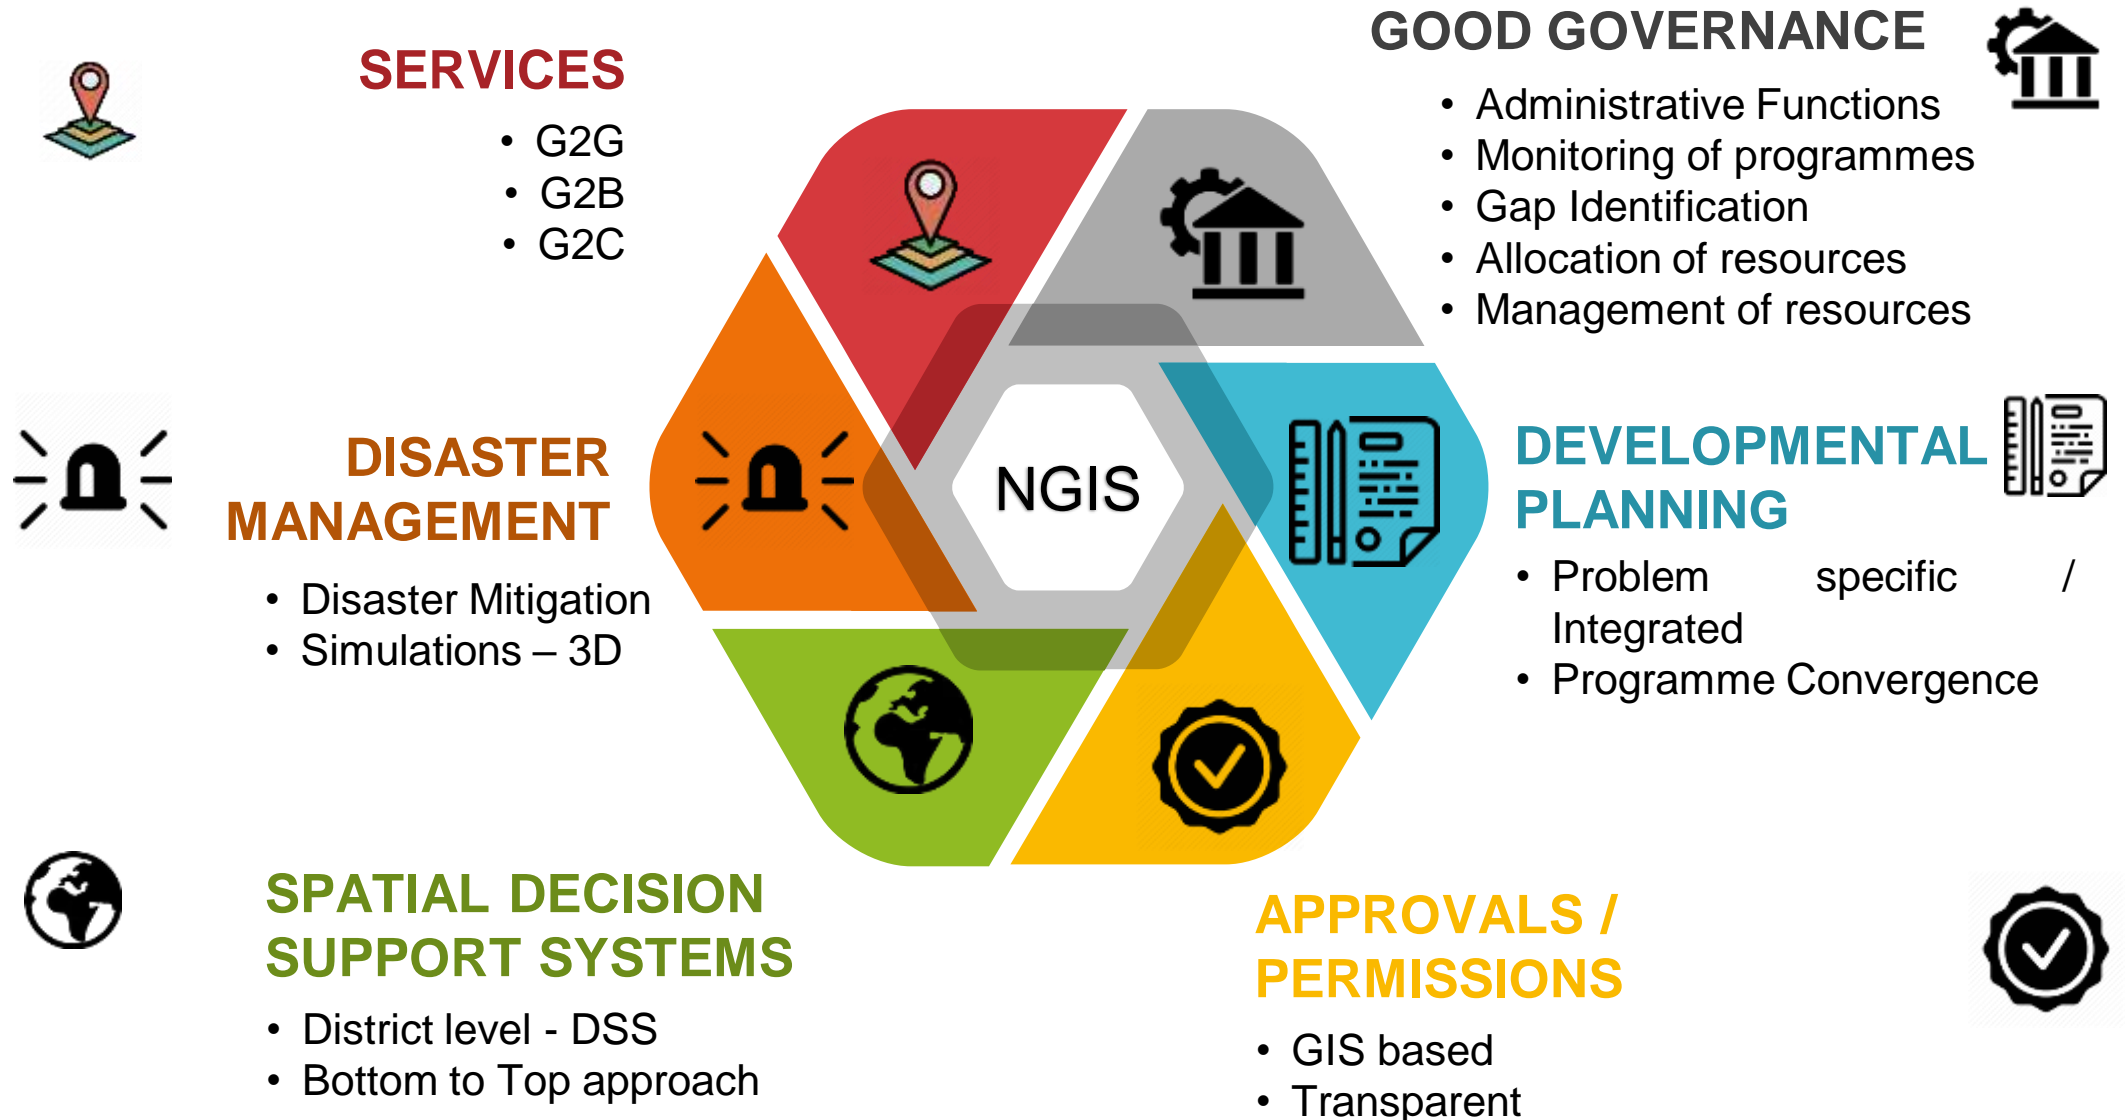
SERVICES
- G2G
- G2B
- G2C

GOOD GOVERNANCE
- Administrative Functions
- Monitoring of programmes
- Gap Identification
- Allocation of resources
- Management of resources

NGIS

DISASTER MANAGEMENT
- Disaster Mitigation
- Simulations – 3D

DEVELOPMENTAL PLANNING
- Problem specific / Integrated
- Programme Convergence

SPATIAL DECISION SUPPORT SYSTEMS
- District level - DSS
- Bottom to Top approach

APPROVALS / PERMISSIONS
- GIS based
- Transparent